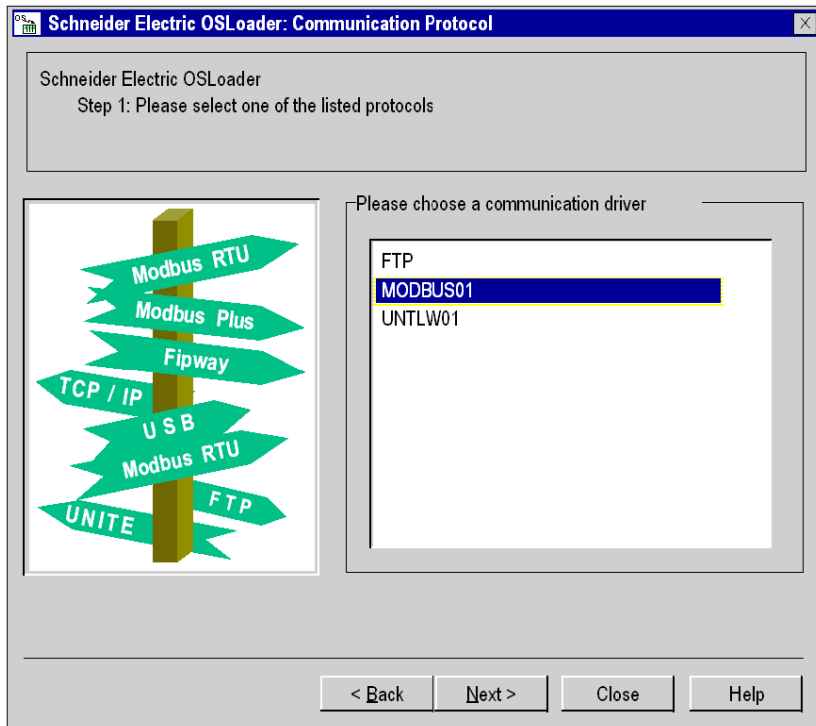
Schneider Electric OSLoader: Communication Protocol

Schneider Electric OSLoader
Step 1: Please select one of the listed protocols

Modbus RTU
Modbus Plus
Fipway
TCP / IP
USB
Modbus RTU
FTP
UNITE

Please choose a communication driver

FTP
MODBUS01
UNTLW01

< Back
Next >
Close
Help